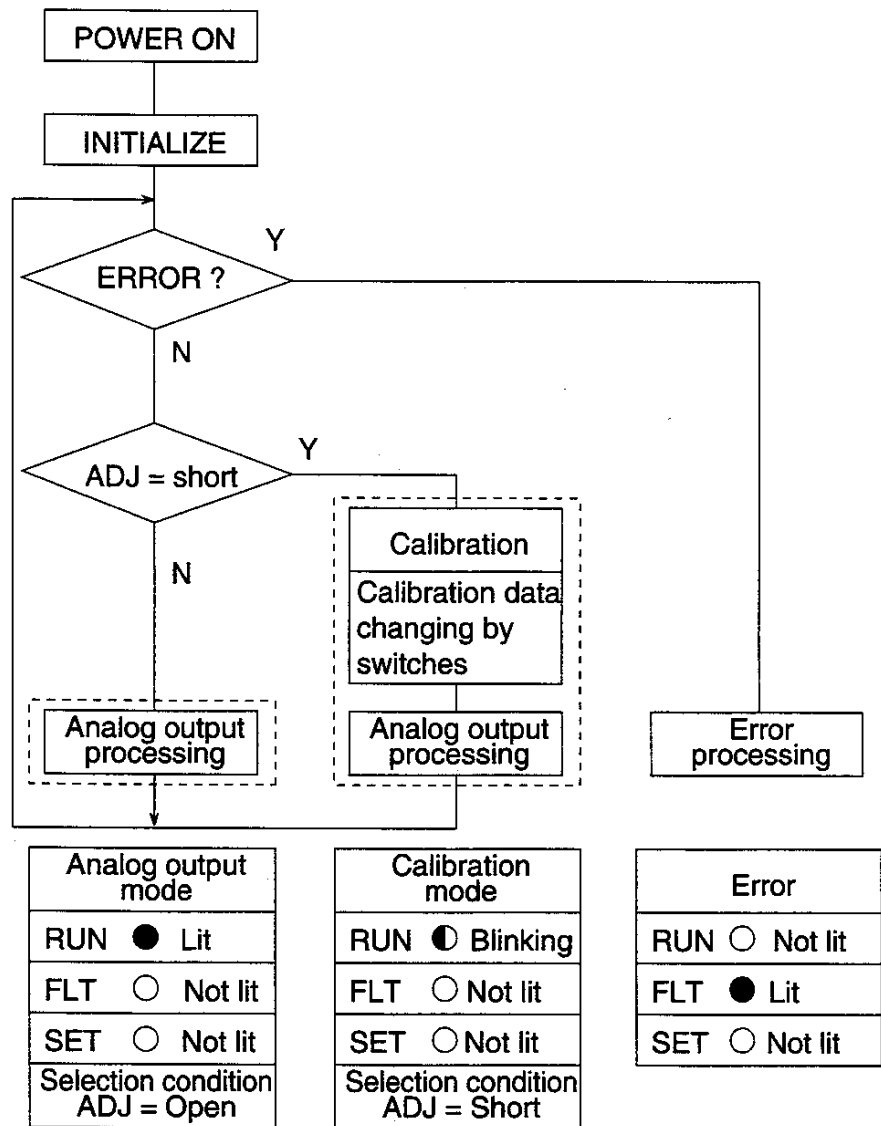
POWER ON

INITIALIZE

ERROR ?

Y

N

ADJ = short

Y

N

Calibration

Calibration data changing by switches

Analog output processing

Analog output processing

Error processing

| Analog output mode |
|---|
| RUN ● Lit |
| FLT ○ Not lit |
| SET ○ Not lit |
| Selection condition ADJ = Open |

| Calibration mode |
|---|
| RUN ◐ Blinking |
| FLT ○ Not lit |
| SET ○ Not lit |
| Selection condition ADJ = Short |

| Error |
|---|
| RUN ○ Not lit |
| FLT ● Lit |
| SET ○ Not lit |